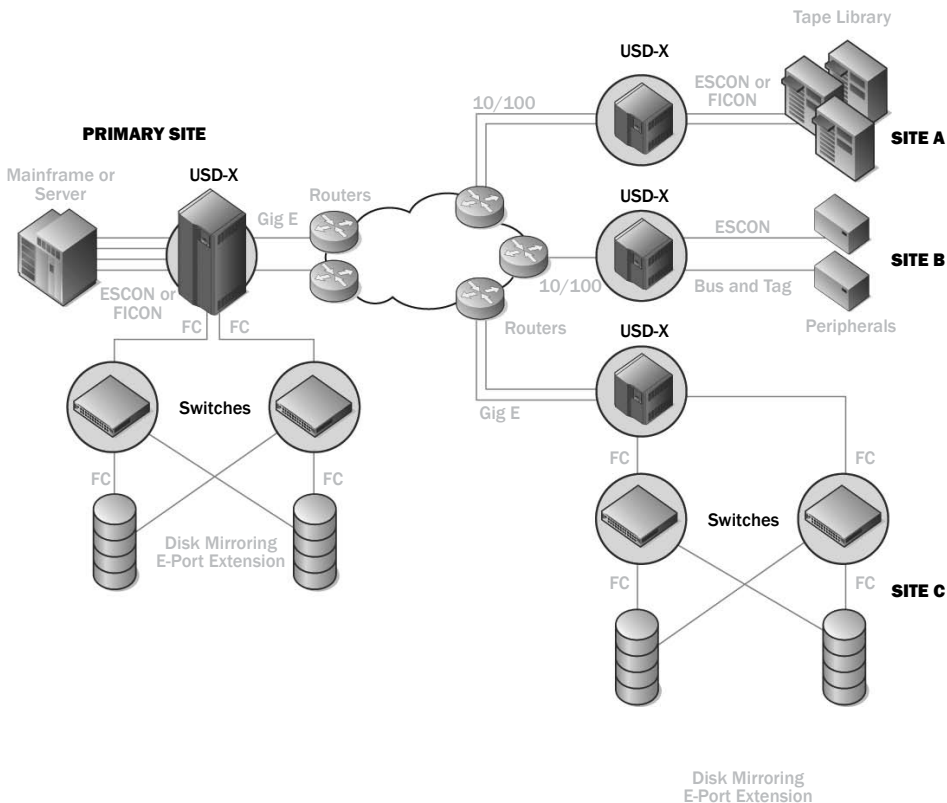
Tape Library

USD-X

ESCON or FICON

10/100

SITE A

PRIMARY SITE

Mainframe or Server

USD-X

Routers

Gig E

USD-X

ESCON

SITE B

10/100

Bus and Tag

ESCON or FICON

FC

FC

Routers

Peripherals

USD-X

Switches

Gig E

FC

FC

FC

FC

Switches

Disk Mirroring E-Port Extension

FC

FC

SITE C

Disk Mirroring E-Port Extension